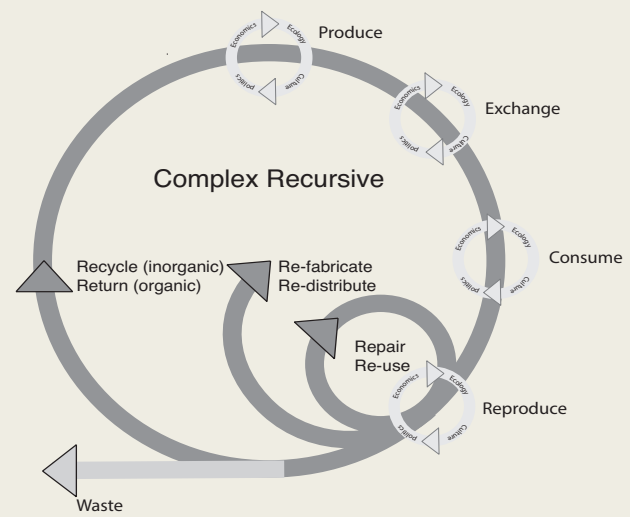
Produce
Economics
Ecology
Culture
Politics

Exchange
Economics
Ecology
Culture
Politics

Complex Recursive

Consume
Economics
Ecology
Culture
Politics

Recycle (inorganic)
Return (organic)

Re-fabricate
Re-distribute

Repair
Re-use

Reproduce
Economics
Ecology
Culture
Politics

Waste